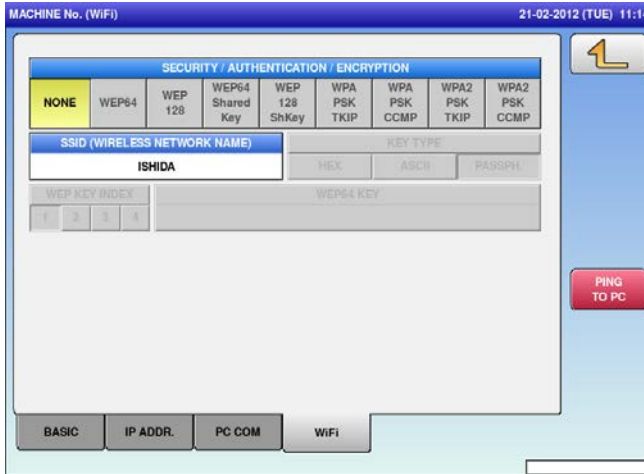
MACHINE No. (WiFi)

21-02-2012 (TUE) 11:1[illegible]

SECURITY / AUTHENTICATION / ENCRYPTION

NONE

WEP64

WEP 128

WEP64 Shared Key

WEP 128 ShKey

WPA PSK TKIP

WPA PSK CCMP

WPA2 PSK TKIP

WPA2 PSK CCMP

SSID (WIRELESS NETWORK NAME)

ISHIDA

KEY TYPE

HEX

ASCII

PASSPH.

WEP KEY INDEX

1 2 3 4

WEP64 KEY

PING TO PC

BASIC

IP ADDR.

PC COM

WiFi